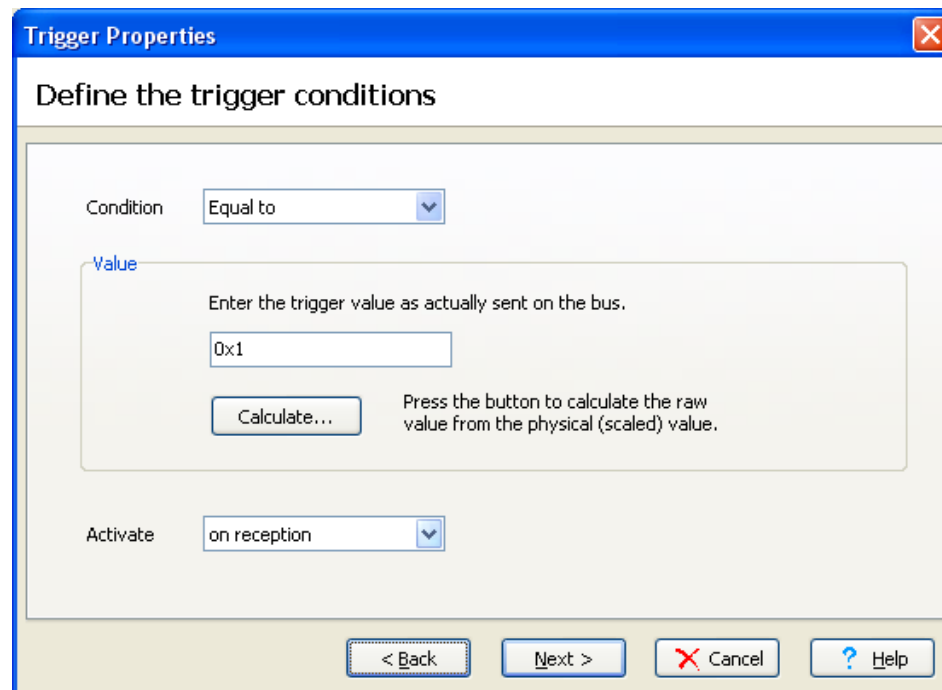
Trigger Properties

Define the trigger conditions

Condition Equal to

Value

Enter the trigger value as actually sent on the bus.

0x1

Calculate...

Press the button to calculate the raw value from the physical (scaled) value.

Activate on reception

< Back Next > Cancel ? Help